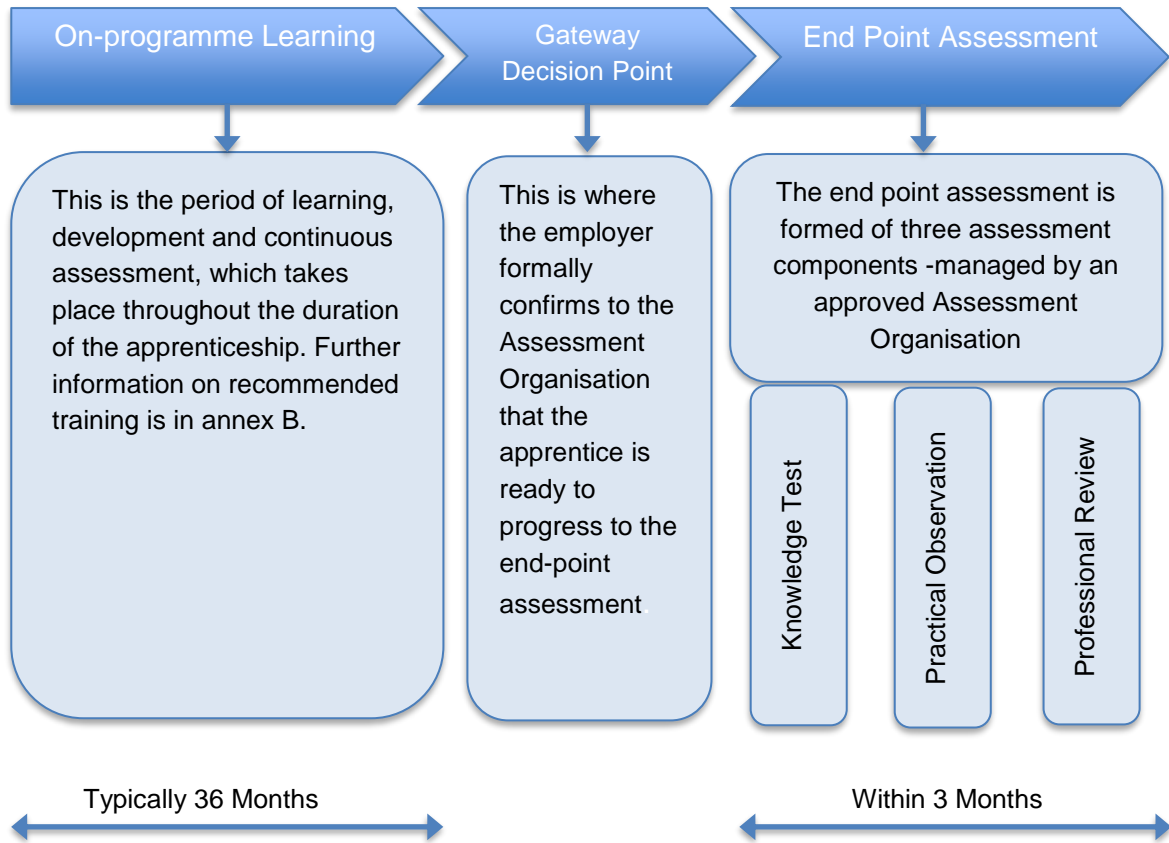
On-programme Learning

Gateway Decision Point

End Point Assessment

This is the period of learning, development and continuous assessment, which takes place throughout the duration of the apprenticeship. Further information on recommended training is in annex B.

This is where the employer formally confirms to the Assessment Organisation that the apprentice is ready to progress to the end-point assessment.

The end point assessment is formed of three assessment components -managed by an approved Assessment Organisation

Knowledge Test

Practical Observation

Professional Review

Typically 36 Months

Within 3 Months